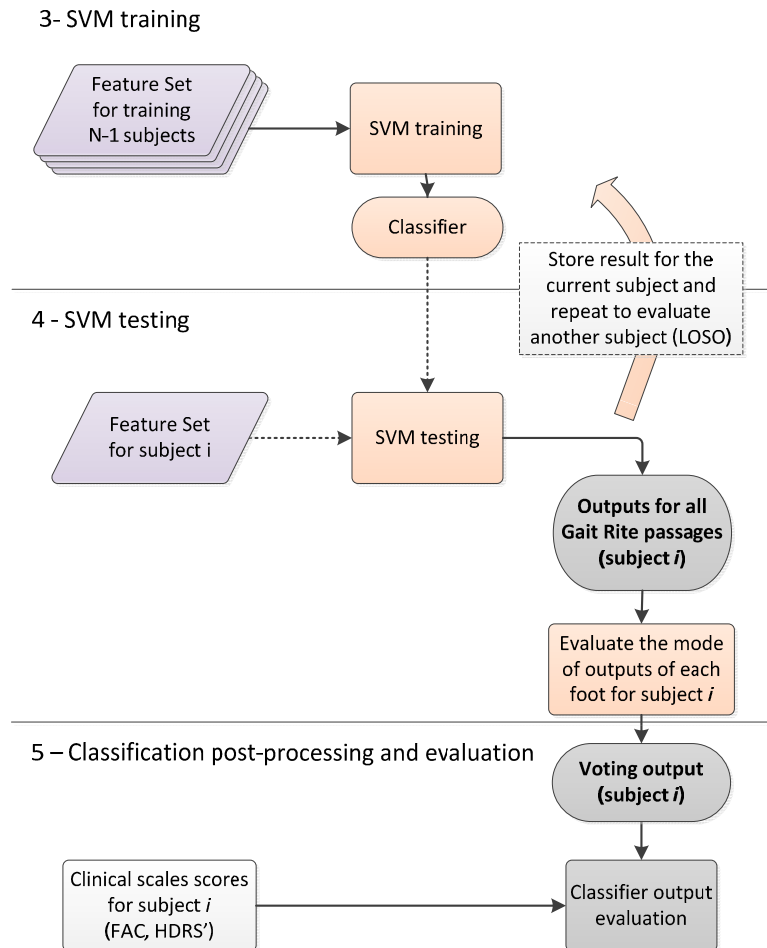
3- SVM training

Feature Set for training N-1 subjects

SVM training

Classifier

Store result for the current subject and repeat to evaluate another subject (LOSO)

4 - SVM testing

Feature Set for subject i

SVM testing

**Outputs for all Gait Rite passages (subject *i*)**

Evaluate the mode of outputs of each foot for subject *i*

5 – Classification post-processing and evaluation

**Voting output (subject *i*)**

Clinical scales scores for subject *i* (FAC, HDRS')

Classifier output evaluation